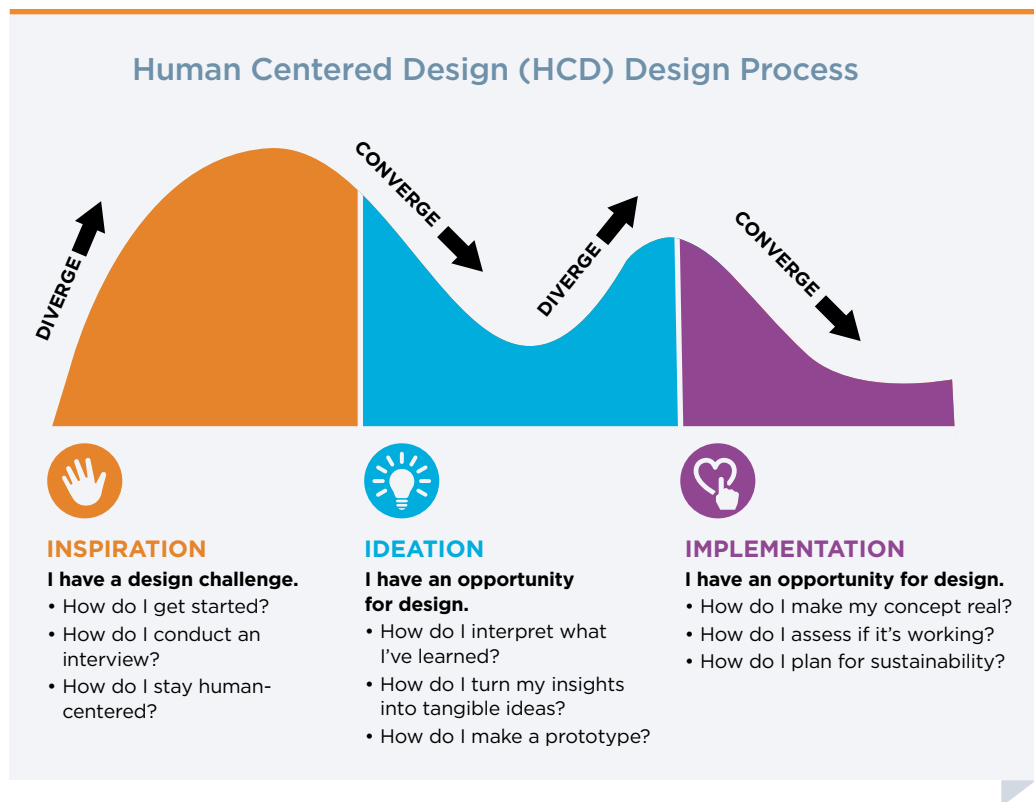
Human Centered Design (HCD) Design Process

DIVERGE

CONVERGE

DIVERGE

CONVERGE

INSPIRATION

I have a design challenge.

• How do I get started?
• How do I conduct an interview?
• How do I stay human-centered?

IDEATION

I have an opportunity for design.

• How do I interpret what I've learned?
• How do I turn my insights into tangible ideas?
• How do I make a prototype?

IMPLEMENTATION

I have an opportunity for design.

• How do I make my concept real?
• How do I assess if it's working?
• How do I plan for sustainability?